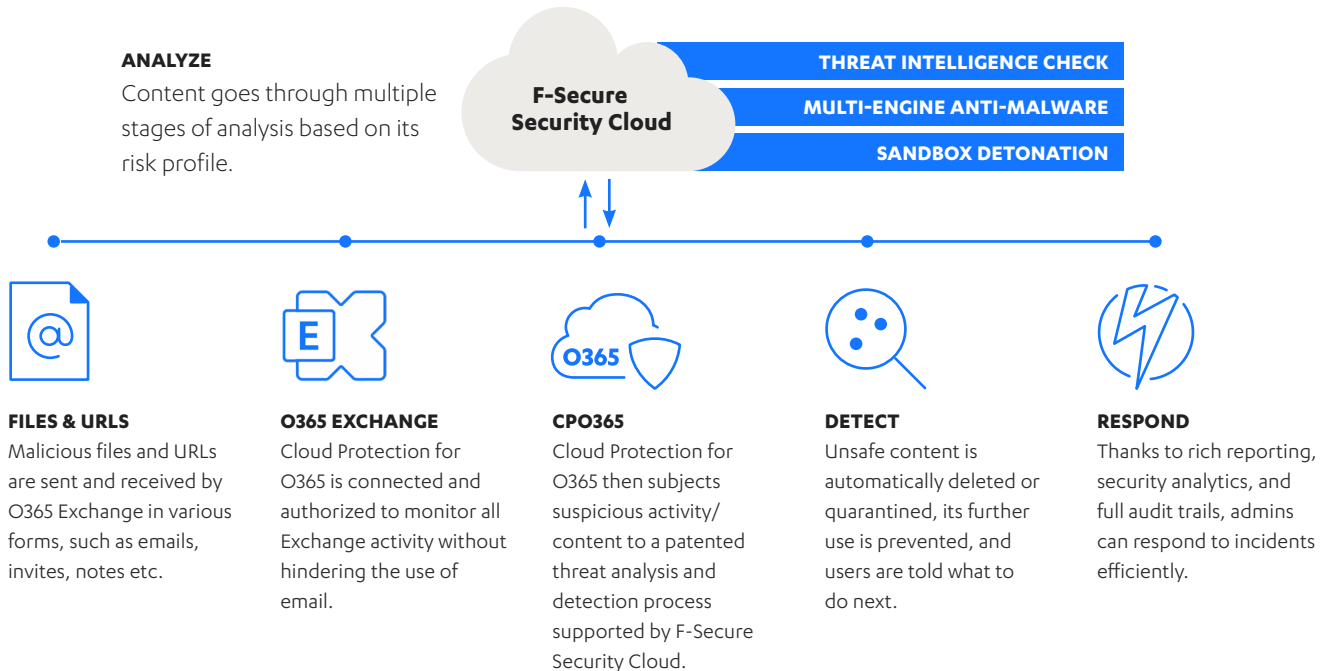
ANALYZE
Content goes through multiple stages of analysis based on its risk profile.

F-Secure Security Cloud

THREAT INTELLIGENCE CHECK
MULTI-ENGINE ANTI-MALWARE
SANDBOX DETONATION

E

O365

FILES & URLS
Malicious files and URLs are sent and received by O365 Exchange in various forms, such as emails, invites, notes etc.

O365 EXCHANGE
Cloud Protection for O365 is connected and authorized to monitor all Exchange activity without hindering the use of email.

CPO365
Cloud Protection for O365 then subjects suspicious activity/ content to a patented threat analysis and detection process supported by F-Secure Security Cloud.

DETECT
Unsafe content is automatically deleted or quarantined, its further use is prevented, and users are told what to do next.

RESPOND
Thanks to rich reporting, security analytics, and full audit trails, admins can respond to incidents efficiently.